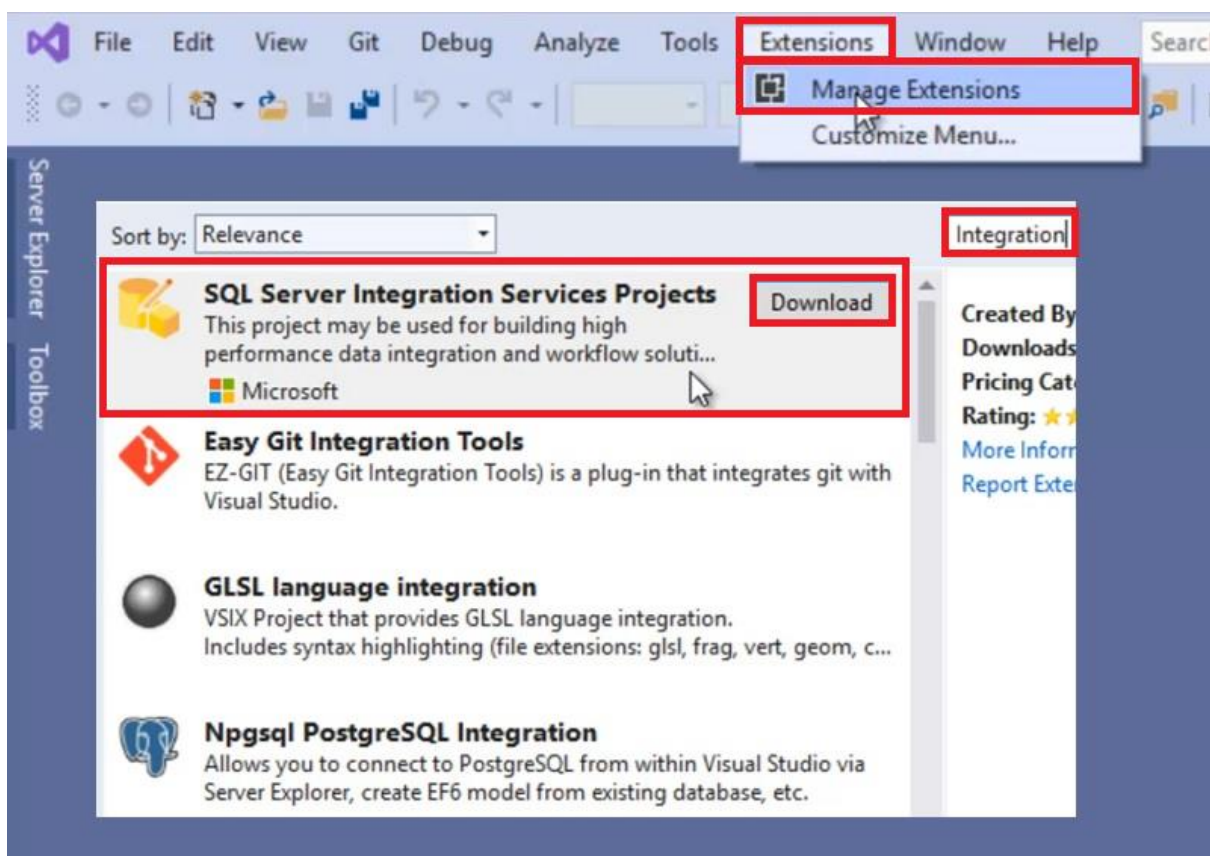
File Edit View Git Debug Analyze Tools Extensions Window Help Searc

Manage Extensions
Customize Menu...

Server Explorer Toolbox

Sort by: Relevance

Integration

SQL Server Integration Services Projects
Download
This project may be used for building high performance data integration and workflow soluti...
Microsoft

Easy Git Integration Tools
EZ-GIT (Easy Git Integration Tools) is a plug-in that integrates git with Visual Studio.

GLSL language integration
VSIX Project that provides GLSL language integration. Includes syntax highlighting (file extensions: glsl, frag, vert, geom, c...

Npgsql PostgreSQL Integration
Allows you to connect to PostgreSQL from within Visual Studio via Server Explorer, create EF6 model from existing database, etc.

Created By
Downloads
Pricing Cat
Rating:
More Inforr
Report Exte